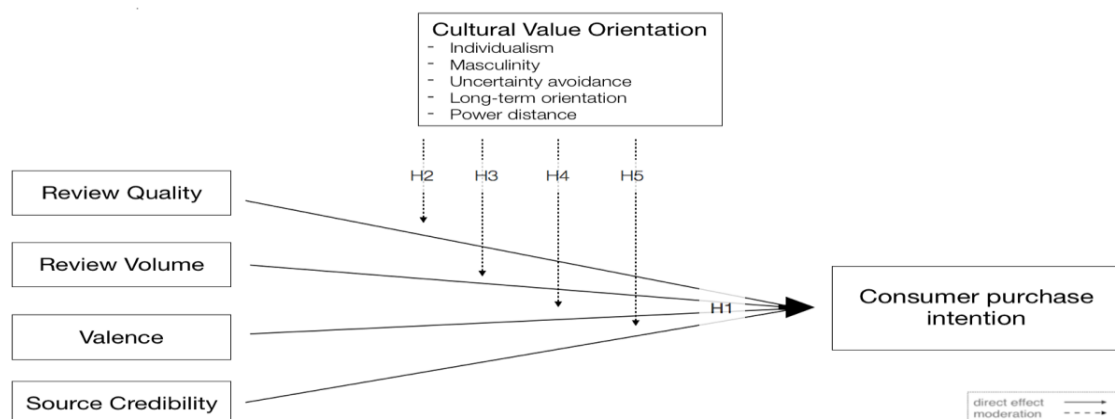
Cultural Value Orientation
- Individualism
- Masculinity
- Uncertainty avoidance
- Long-term orientation
- Power distance

H2
H3
H4
H5

Review Quality

Review Volume

Valence

Source Credibility

H1

Consumer purchase intention

direct effect
moderation